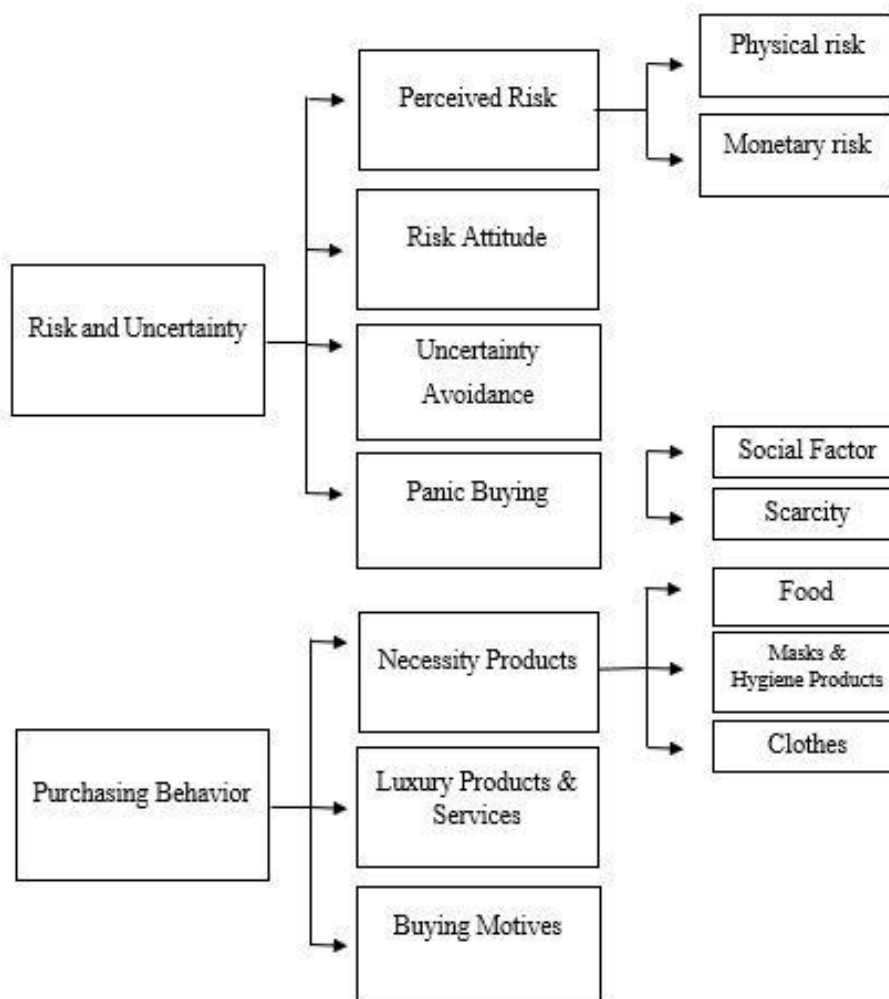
Risk and Uncertainty

Perceived Risk

Physical risk

Monetary risk

Risk Attitude

Uncertainty Avoidance

Panic Buying

Social Factor

Scarcity

Purchasing Behavior

Necessity Products

Food

Masks & Hygiene Products

Clothes

Luxury Products & Services

Buying Motives